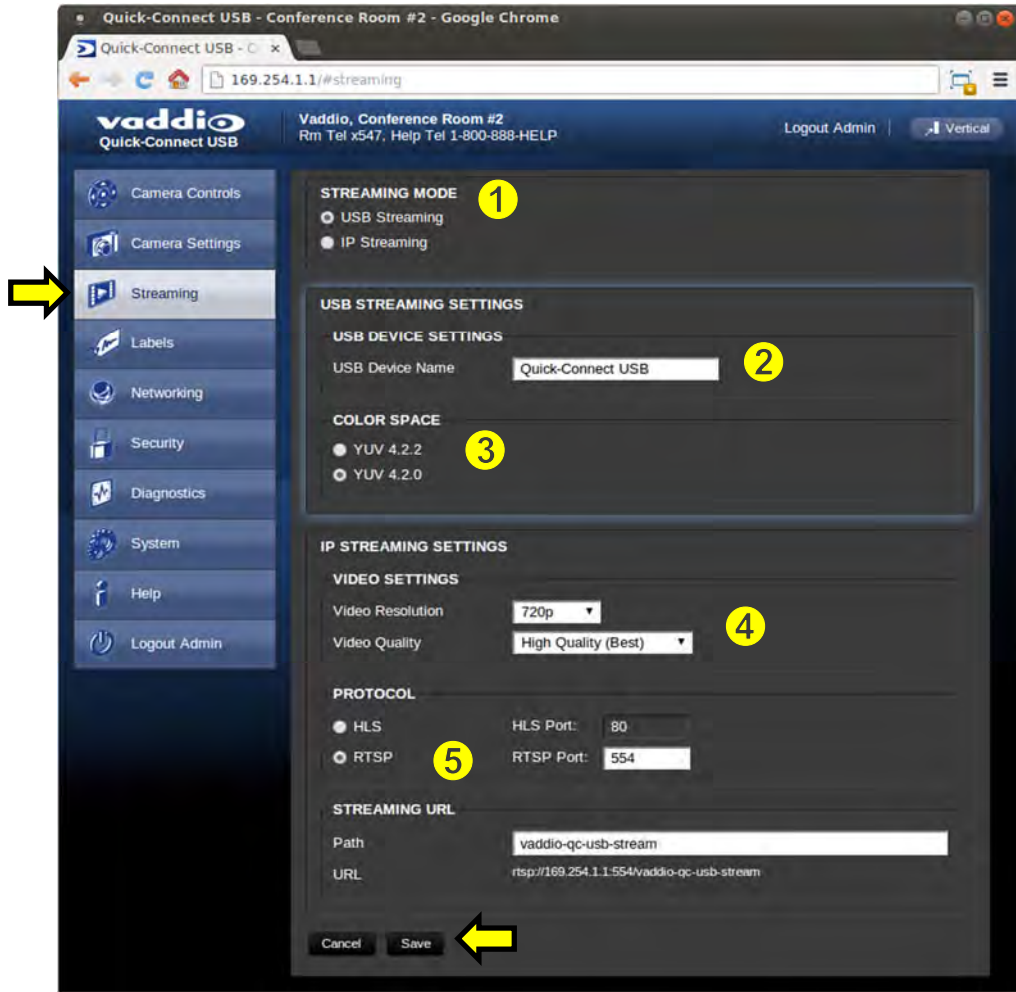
Quick-Connect USB - Conference Room #2 - Google Chrome

Quick-Connect USB - C ×

169.254.1.1/#streaming

vaddio
Quick-Connect USB

Vaddio, Conference Room #2
Rm Tel x547, Help Tel 1-800-888-HELP

Logout Admin

Vertical

Camera Controls
Camera Settings
Streaming
Labels
Networking
Security
Diagnostics
System
Help
Logout Admin

STREAMING MODE
1
USB Streaming
IP Streaming

USB STREAMING SETTINGS
USB DEVICE SETTINGS
USB Device Name
Quick-Connect USB
2

COLOR SPACE
YUV 4.2.2
YUV 4.2.0
3

IP STREAMING SETTINGS
VIDEO SETTINGS
Video Resolution
720p
Video Quality
High Quality (Best)
4

PROTOCOL
HLS
HLS Port:
80
RTSP
5
RTSP Port:
554

STREAMING URL
Path
vaddio-qc-usb-stream
URL
rtsp://169.254.1.1:554/vaddio-qc-usb-stream

Cancel
Save